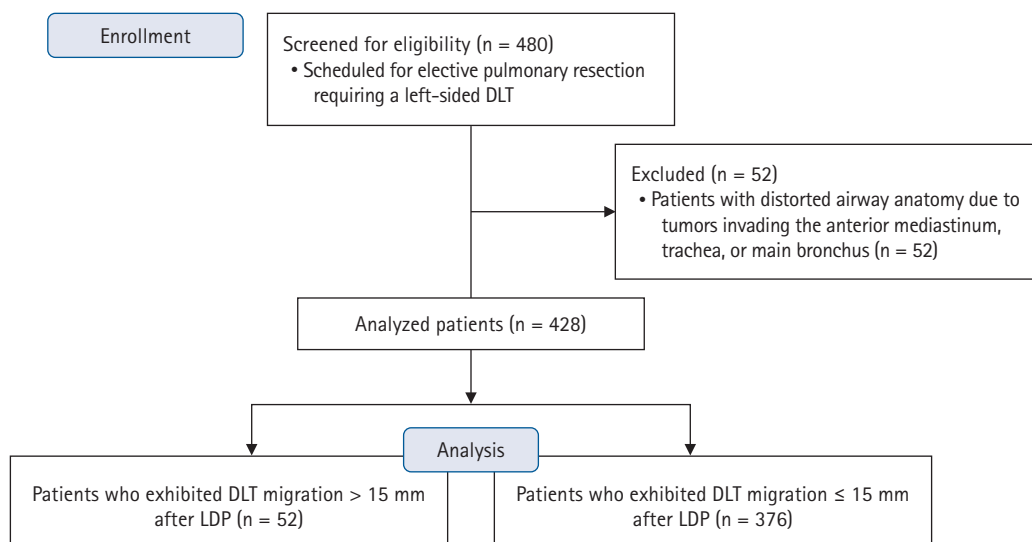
Enrollment

Screened for eligibility (n = 480)
• Scheduled for elective pulmonary resection requiring a left-sided DLT

Excluded (n = 52)
• Patients with distorted airway anatomy due to tumors invading the anterior mediastinum, trachea, or main bronchus (n = 52)

Analyzed patients (n = 428)

Analysis

Patients who exhibited DLT migration > 15 mm after LDP (n = 52)

Patients who exhibited DLT migration ≤ 15 mm after LDP (n = 376)